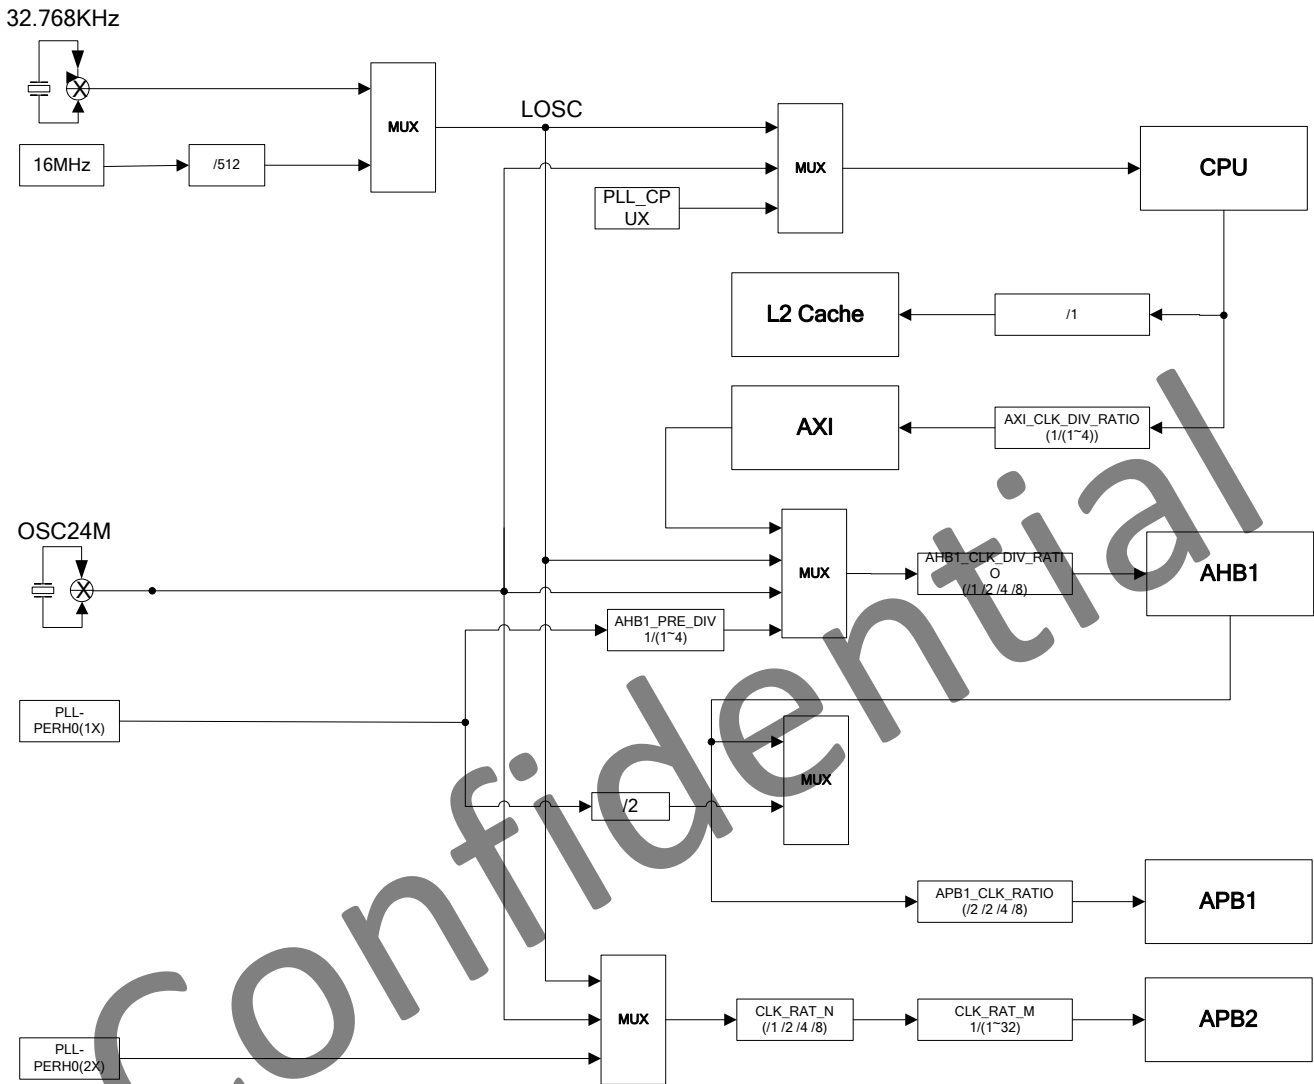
32.768KHz

16MHz

/512

MUX

LOSC

MUX

PLL_CPUX

CPU

L2 Cache

/1

AXI

AXI_CLK_DIV_RATIO (1/(1~4))

OSC24M

MUX

AHB1_CLK_DIV_RATIO (/1 /2 /4 /8)

AHB1

AHB1_PRE_DIV 1/(1~4)

PLL-PERH0(1X)

MUX

/2

APB1_CLK_RATIO (/2 /2 /4 /8)

APB1

MUX

CLK_RAT_N (/1 /2 /4 /8)

CLK_RAT_M 1/(1~32)

APB2

PLL-PERH0(2X)

Confidential